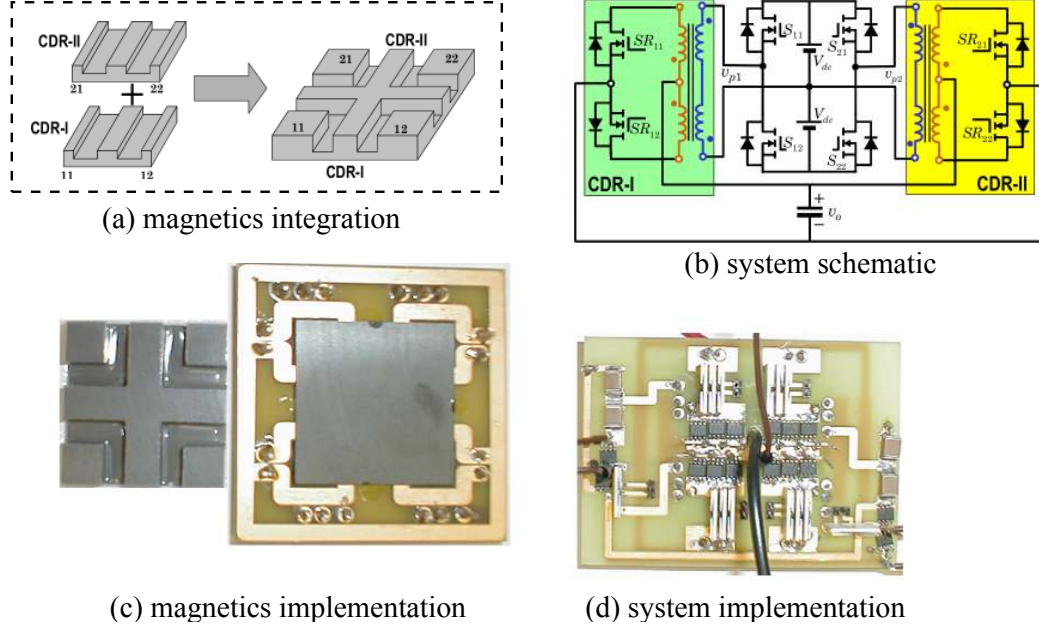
CDR-II

21

22

CDR-I

11

12

21

CDR-II

22

11

12

CDR-I

(a) magnetics integration

$SR_{11}$

$SR_{12}$

$S_{11}$

$S_{21}$

$V_{dc}$

$v_{p1}$

$v_{p2}$

$V_{dc}$

$S_{12}$

$S_{22}$

$SR_{21}$

$SR_{22}$

CDR-I

CDR-II

+

$v_o$

−

(b) system schematic

(c) magnetics implementation

(d) system implementation